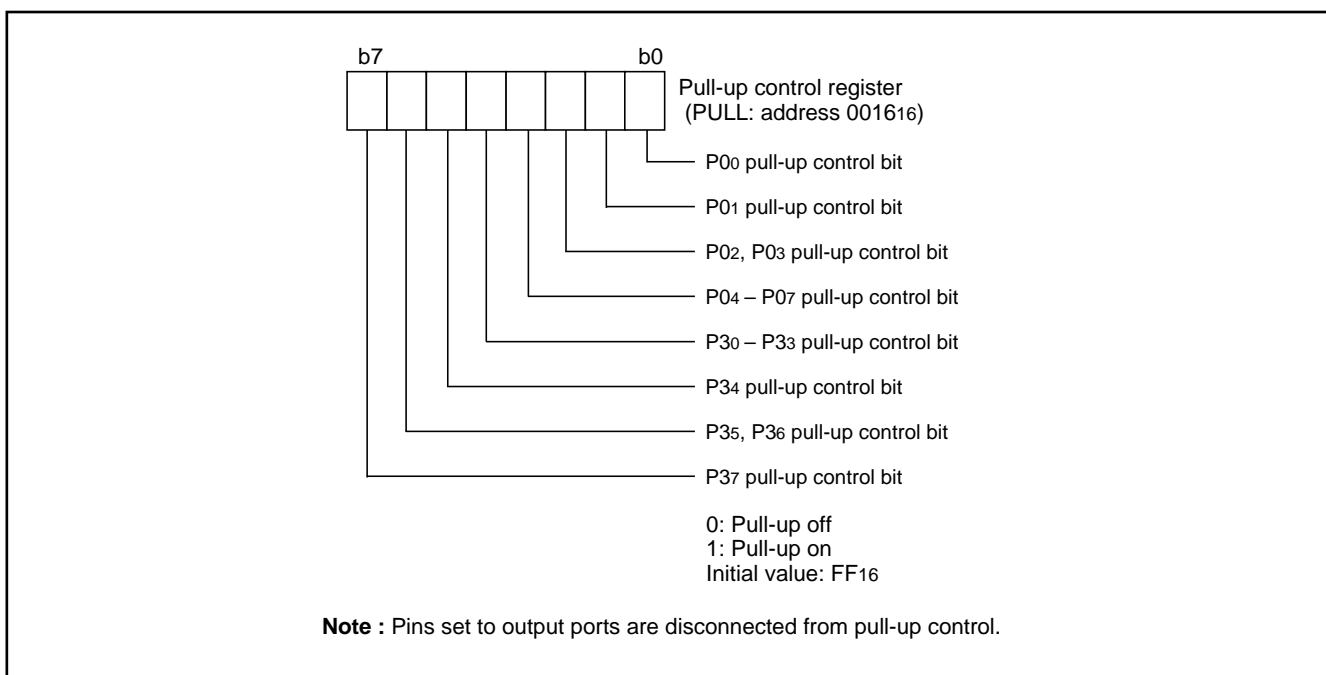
b7 b0

Pull-up control register (PULL: address $0016_{16}$)

$P0_0$ pull-up control bit

$P0_1$ pull-up control bit

$P0_2$, $P0_3$ pull-up control bit

$P0_4$ – $P0_7$ pull-up control bit

$P3_0$ – $P3_3$ pull-up control bit

$P3_4$ pull-up control bit

$P3_5$, $P3_6$ pull-up control bit

$P3_7$ pull-up control bit

0: Pull-up off
1: Pull-up on
Initial value: $FF_{16}$

**Note :** Pins set to output ports are disconnected from pull-up control.